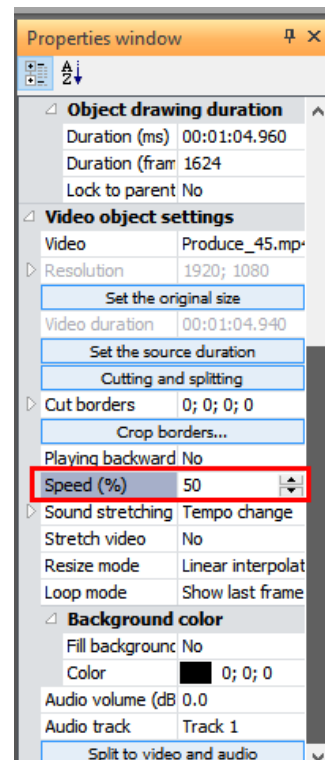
Properties window

Object drawing duration

| | |
|---|---|
| Duration (ms) | 00:01:04.960 |
| Duration (fram | 1624 |
| Lock to parent | No |

Video object settings

| | |
|---|---|
| Video | Produce_45.mp |
| Resolution | 1920; 1080 |

Set the original size

| | |
|---|---|
| Video duration | 00:01:04.940 |

Set the source duration

Cutting and splitting

| | |
|---|---|
| Cut borders | 0; 0; 0; 0 |

Crop borders...

| | |
|---|---|
| Playing backward | No |
| Speed (%) | 50 |
| Sound stretching | Tempo change |
| Stretch video | No |
| Resize mode | Linear interpolat |
| Loop mode | Show last frame |

Background color

| | |
|---|---|
| Fill backgrounc | No |
| Color | 0; 0; 0 |
| Audio volume (dB | 0.0 |
| Audio track | Track 1 |

Split to video and audio